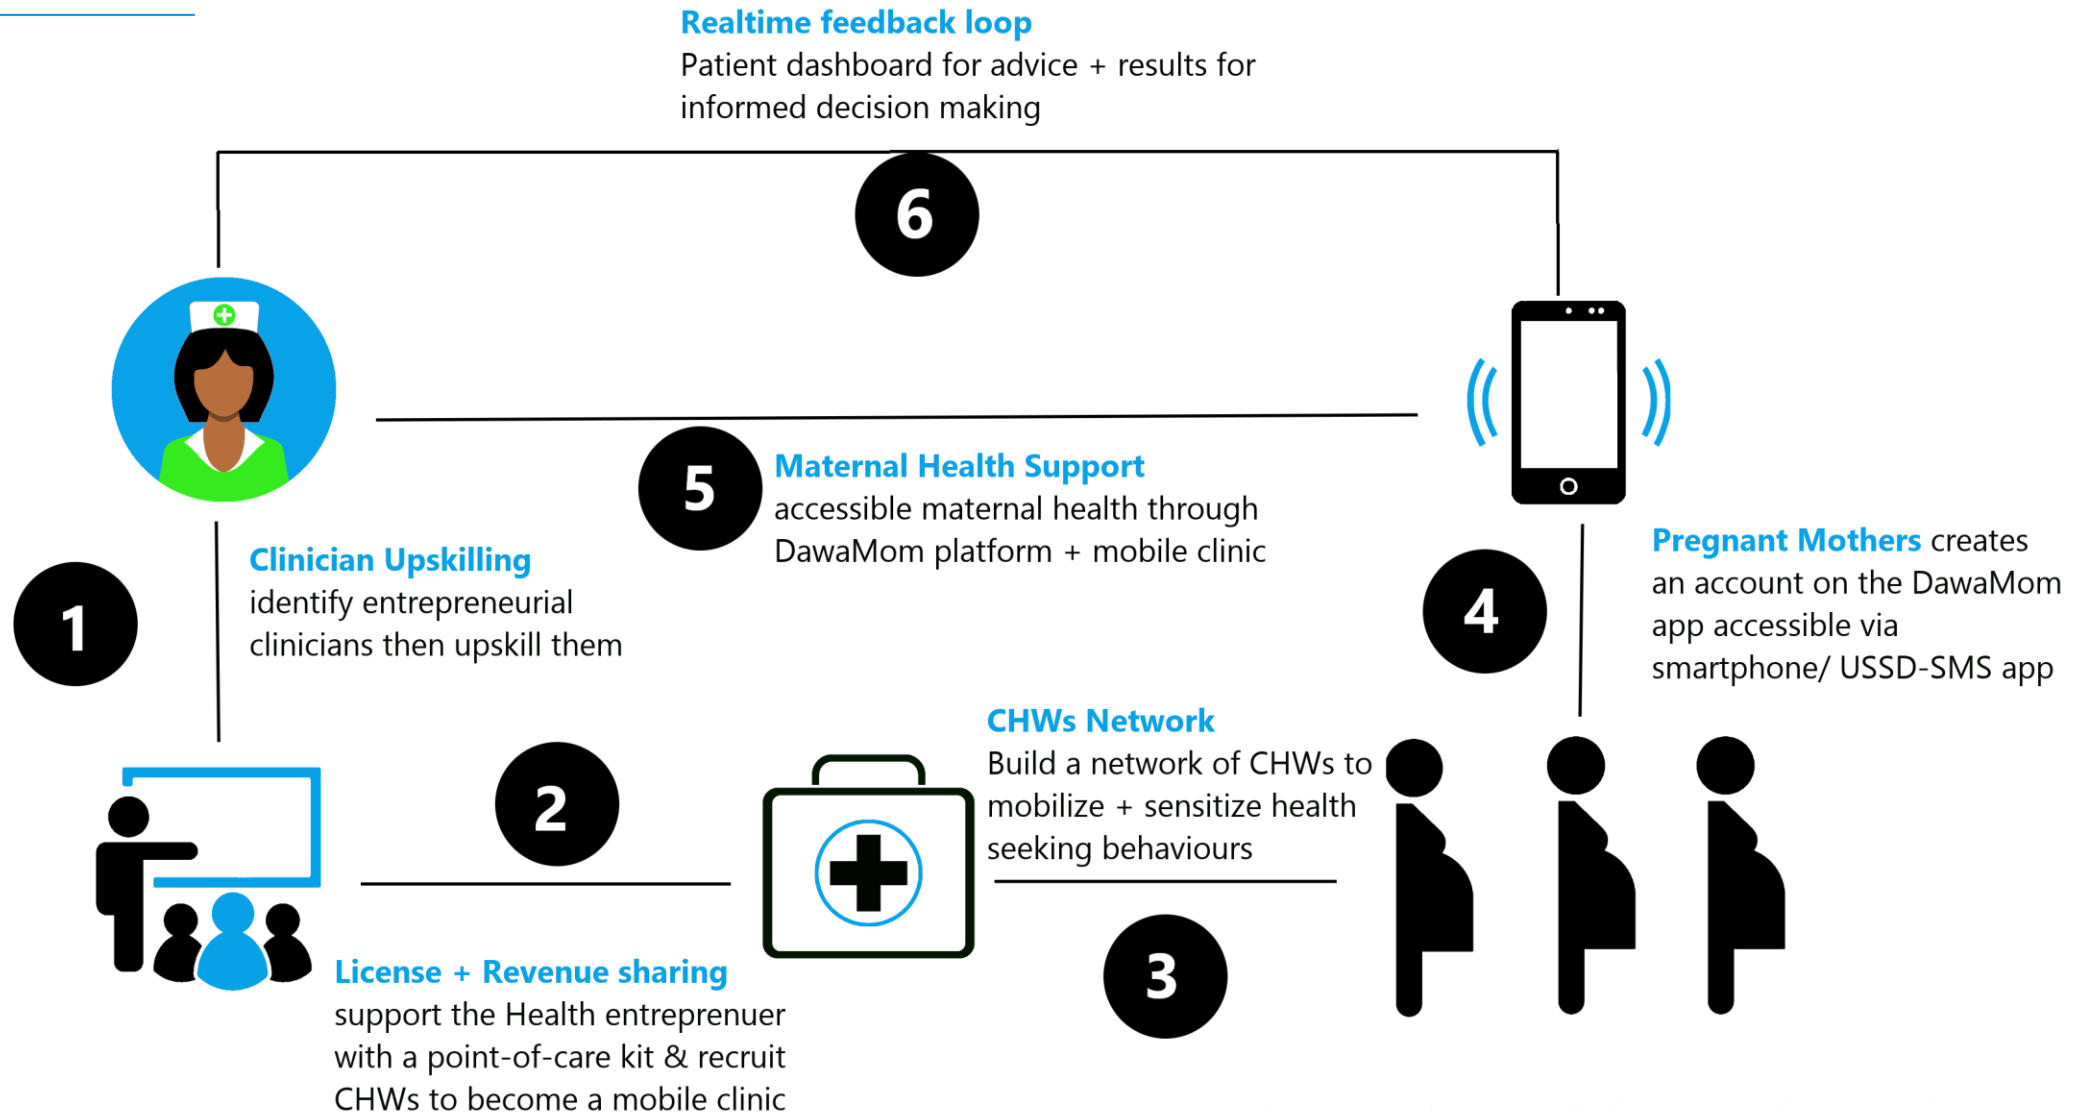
Realtime feedback loop
Patient dashboard for advice + results for informed decision making

6

5

Maternal Health Support
accessible maternal health through DawaMom platform + mobile clinic

Clinician Upskilling
identify entrepreneurial clinicians then upskill them

1

4

Pregnant Mothers creates an account on the DawaMom app accessible via smartphone/ USSD-SMS app

CHWs Network
Build a network of CHWs to mobilize + sensitize health seeking behaviours

2

3

License + Revenue sharing
support the Health entreprenuer with a point-of-care kit & recruit CHWs to become a mobile clinic